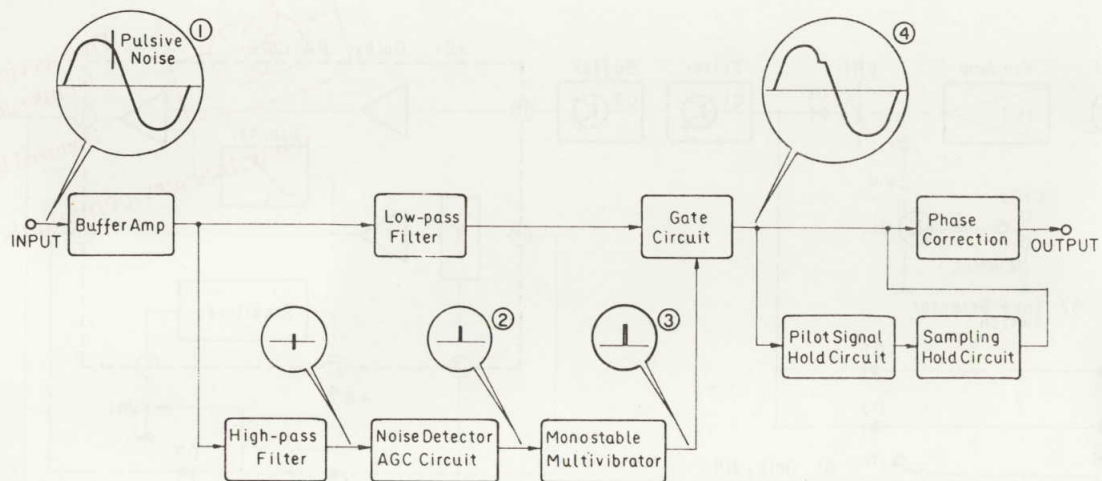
①
Pulsive Noise

④

INPUT
Buffer Amp
Low-pass Filter
Gate Circuit
Phase Correction
OUTPUT

②
③

Pilot Signal Hold Circuit
Sampling Hold Circuit

High-pass Filter
Noise Detector AGC Circuit
Monostable Multivibrator